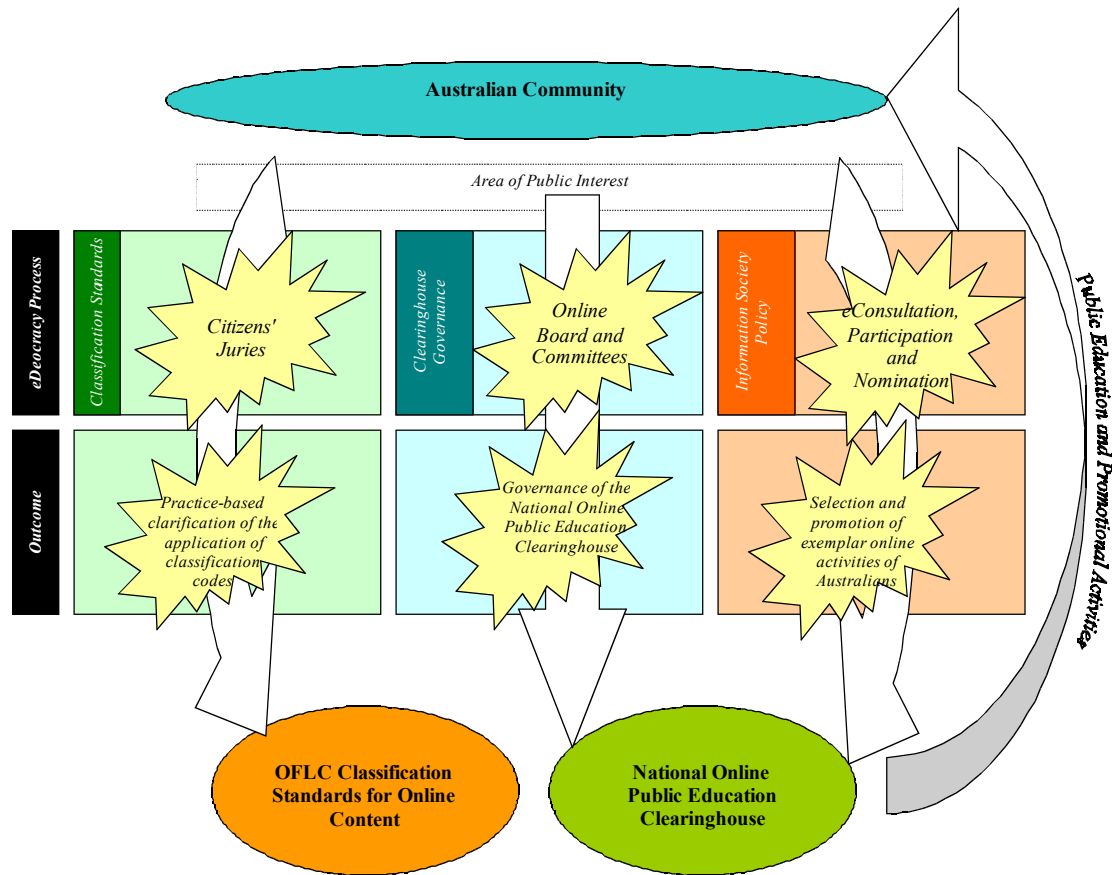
Australian Community

Area of Public Interest

eDeocracy Process

Outcome

Classification Standards

Citizens' Juries

Practice-based clarification of the application of classification codes

Clearinghouse Governance

Online Board and Committees

Governance of the National Online Public Education Clearinghouse

Information Society Policy

eConsultation, Participation and Nomination

Selection and promotion of exemplar online activities of Australians

Public Education and Promotional Activities

OFLC Classification Standards for Online Content

National Online Public Education Clearinghouse